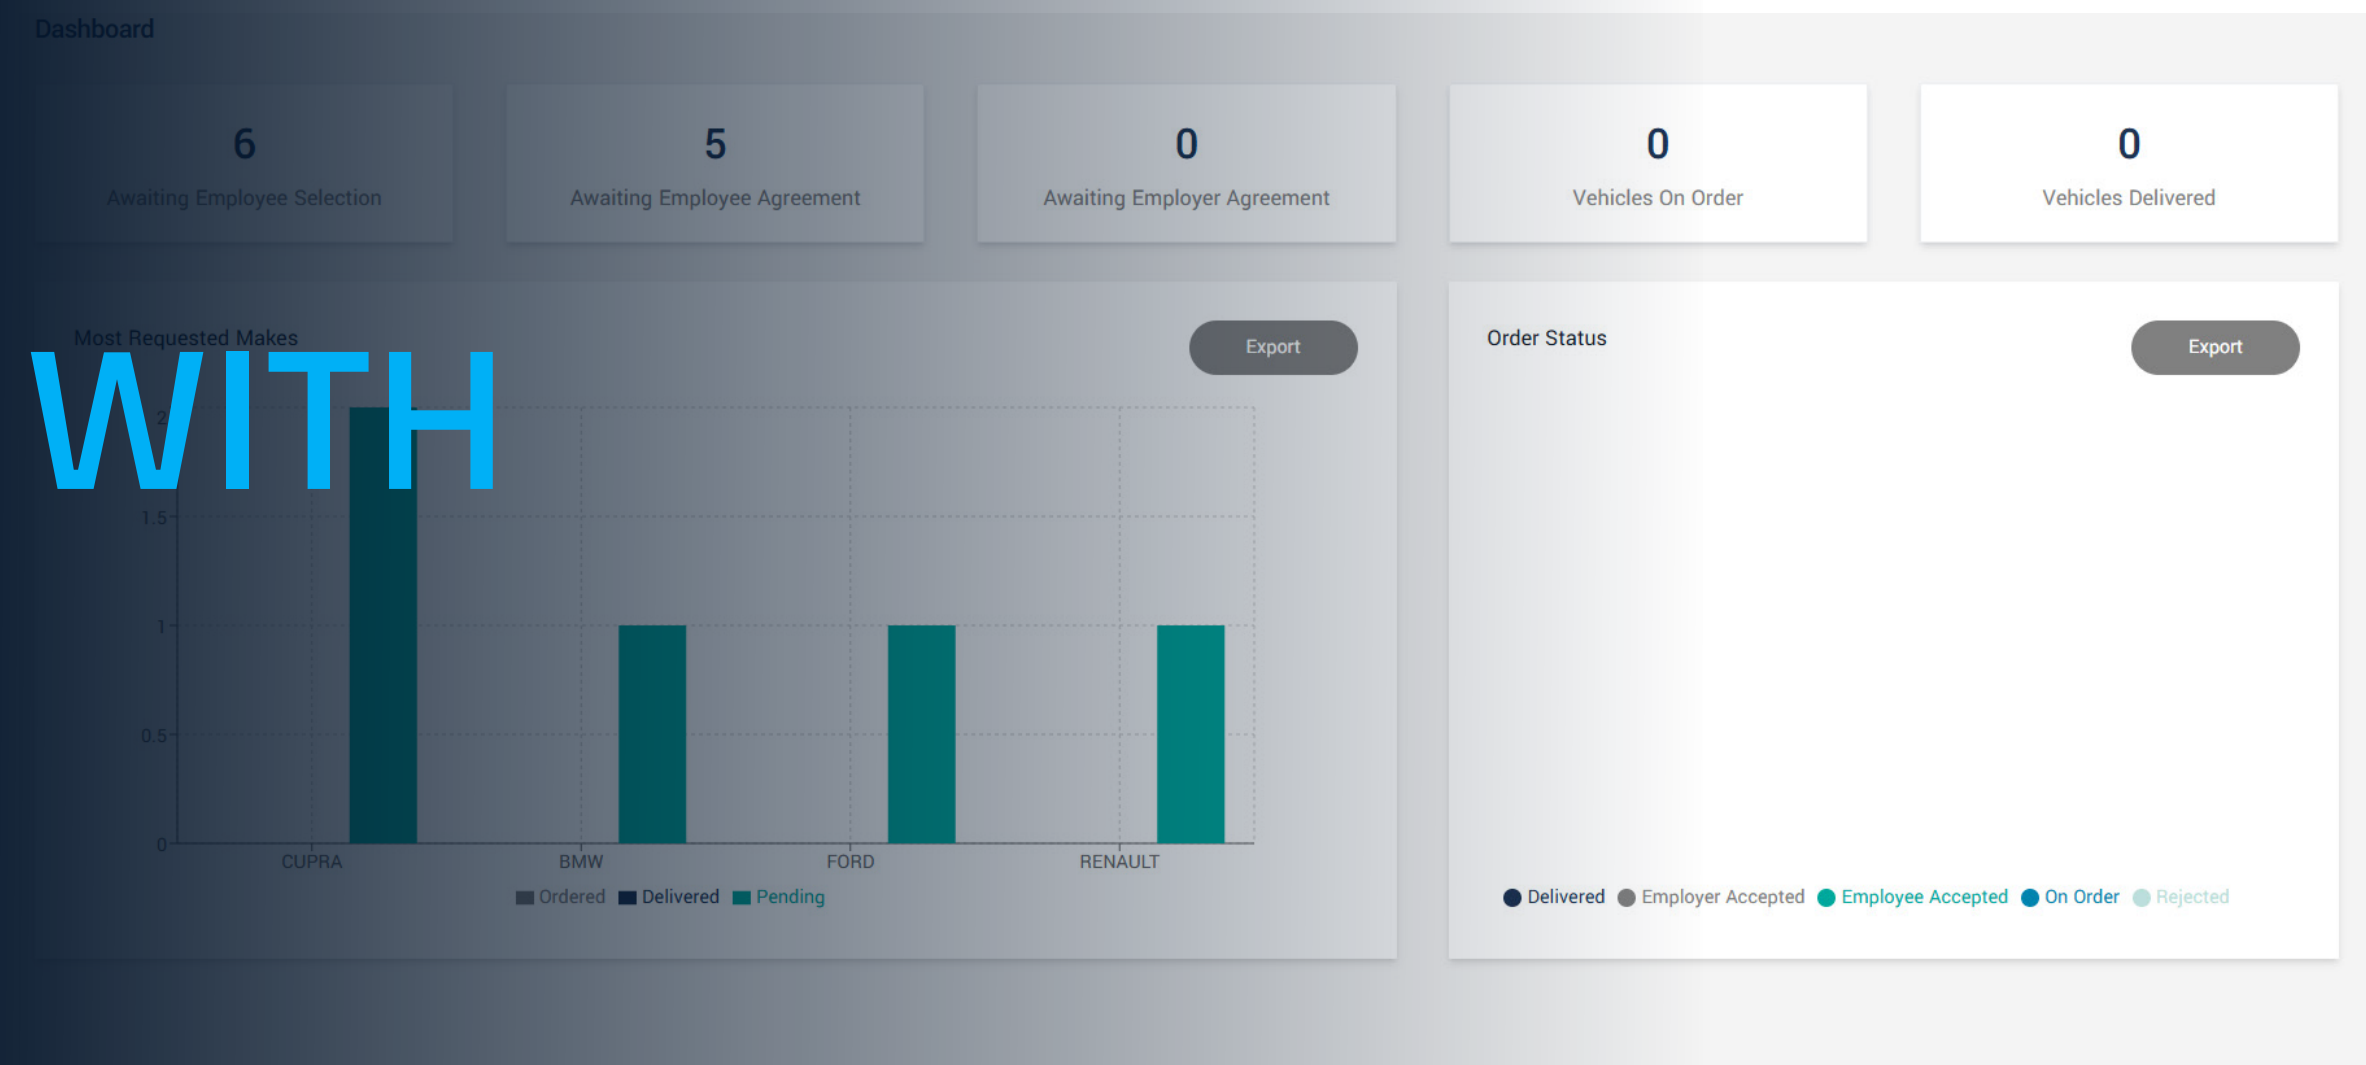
Dashboard

6
Awaiting Employee Selection

5
Awaiting Employee Agreement

0
Awaiting Employer Agreement

0
Vehicles On Order

0
Vehicles Delivered

Most Requested Makes

WITH

Export

2
1.5
1
0.5
0

CUPRA BMW FORD RENAULT

Ordered Delivered Pending

Order Status

Export

Delivered Employer Accepted Employee Accepted On Order Rejected